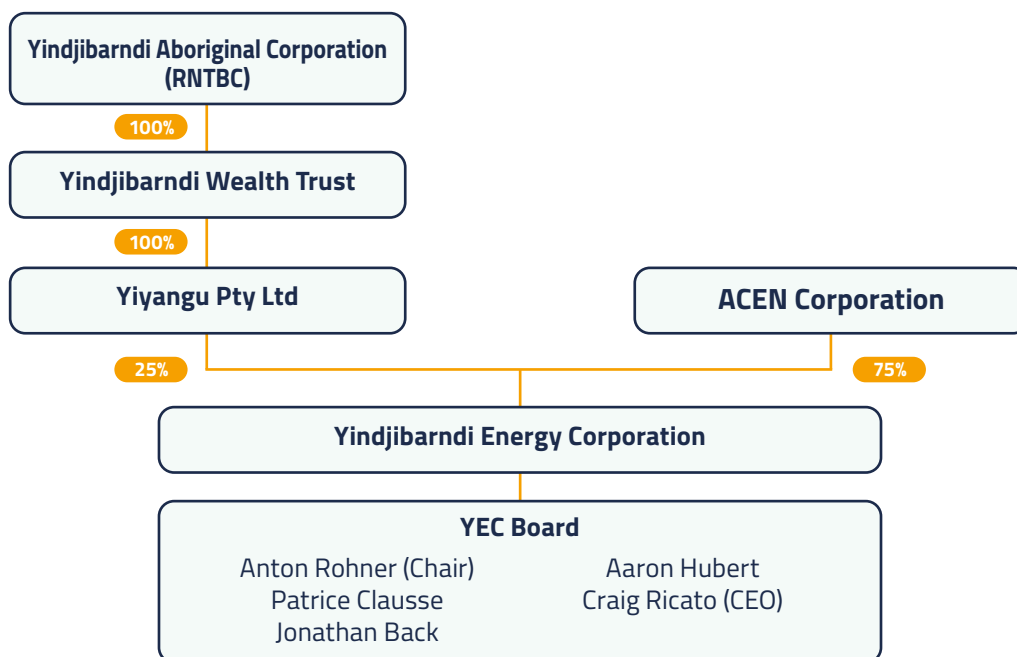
Yindjibarndi Aboriginal Corporation (RNTBC)

100%

Yindjibarndi Wealth Trust

100%

Yiyangu Pty Ltd

ACEN Corporation

25%

75%

Yindjibarndi Energy Corporation

YEC Board

Anton Rohner (Chair)
Patrice Clausse
Jonathan Back

Aaron Hubert
Craig Ricato (CEO)